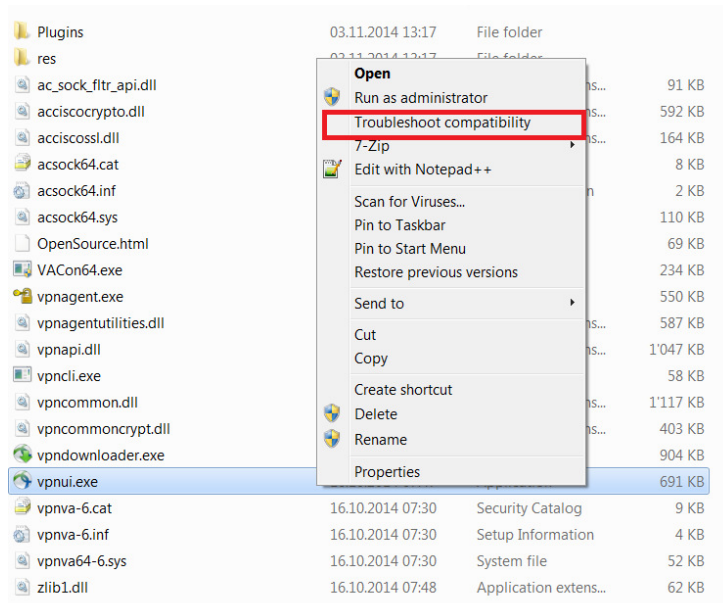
| Name | Date modified | Type | Size |
|---|---|---|---|
| Plugins | 03.11.2014 13:17 | File folder | |
| res | 03.11.2014 13:17 | File folder | |
| ac_sock_fltr_api.dll | | ns... | 91 KB |
| acciscocrypto.dll | | ns... | 592 KB |
| acciscossl.dll | | ns... | 164 KB |
| acsock64.cat | | | 8 KB |
| acsock64.inf | | n | 2 KB |
| acsock64.sys | | | 110 KB |
| OpenSource.html | | | 69 KB |
| VACon64.exe | | | 234 KB |
| vpnagent.exe | | | 550 KB |
| vpnagentutilities.dll | | ns... | 587 KB |
| vpnapi.dll | | ns... | 1'047 KB |
| vpncli.exe | | | 58 KB |
| vpncommon.dll | | ns... | 1'117 KB |
| vpncommoncrypt.dll | | ns... | 403 KB |
| vpndownloader.exe | | | 904 KB |
| vpnui.exe | | | 691 KB |
| vpnva-6.cat | 16.10.2014 07:30 | Security Catalog | 9 KB |
| vpnva-6.inf | 16.10.2014 07:30 | Setup Information | 4 KB |
| vpnva64-6.sys | 16.10.2014 07:30 | System file | 52 KB |
| zlib1.dll | 16.10.2014 07:48 | Application extens... | 62 KB |

Open
Run as administrator
Troubleshoot compatibility
7-Zip
Edit with Notepad++
Scan for Viruses...
Pin to Taskbar
Pin to Start Menu
Restore previous versions
Send to
Cut
Copy
Create shortcut
Delete
Rename
Properties